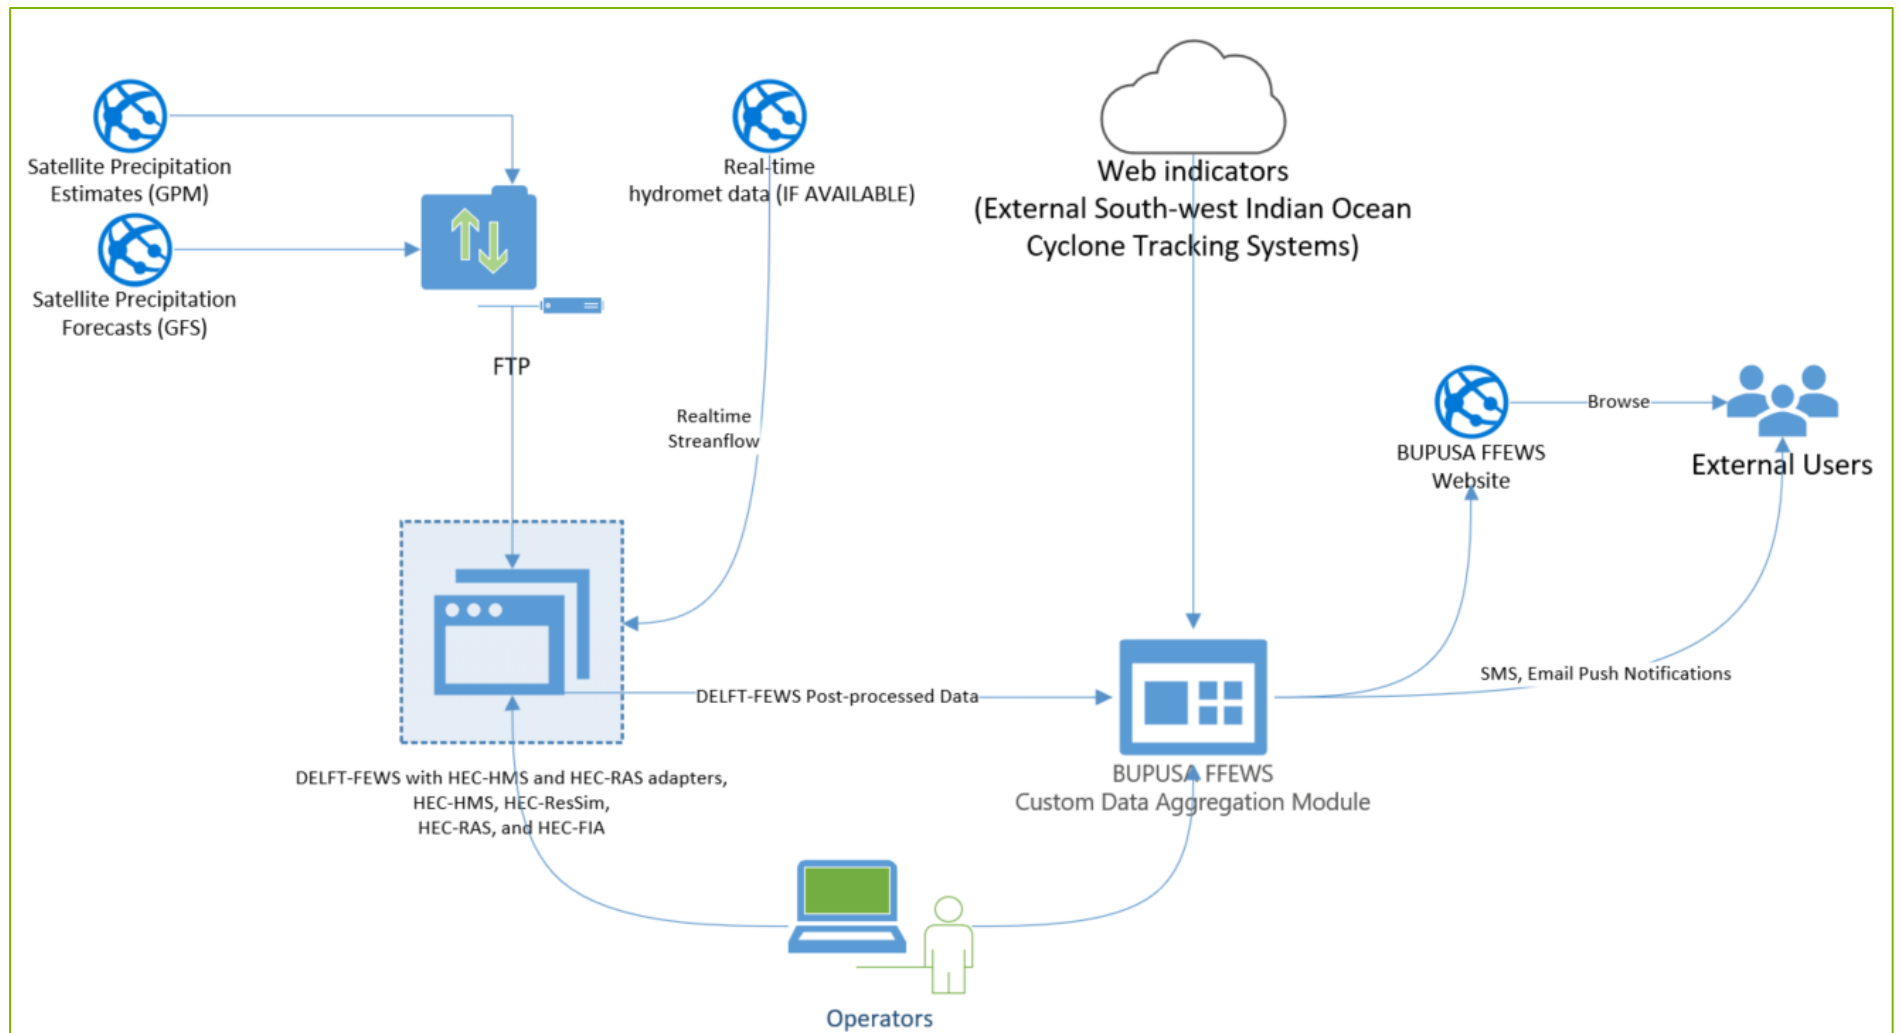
Satellite Precipitation Estimates (GPM)

Satellite Precipitation Forecasts (GFS)

FTP

Real-time hydromet data (IF AVAILABLE)

Web indicators (External South-west Indian Ocean Cyclone Tracking Systems)

Realtime Streanflow

BUPUSA FFEWS Website

Browse

External Users

DELFT-FEWS Post-processed Data

SMS, Email Push Notifications

DELFT-FEWS with HEC-HMS and HEC-RAS adapters, HEC-HMS, HEC-ResSim, HEC-RAS, and HEC-FIA

BUPUSA FFEWS Custom Data Aggregation Module

Operators